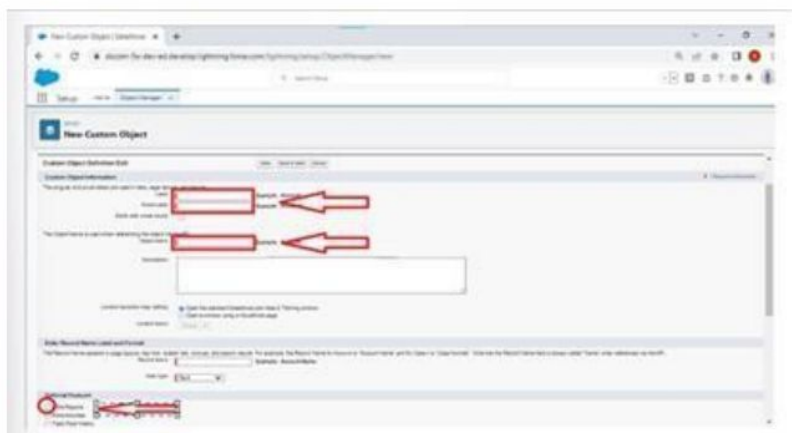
New Custom Object | Salesforce

Setup

New Custom Object

Custom Object Definition Edit

Save | Save & New | Cancel

Custom Object Information

Label

Plural Label

Object Name

Description

Enter Record Name Label and Format

Record Name

Example: Account Name

Data Type

Text

Optional Features

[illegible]